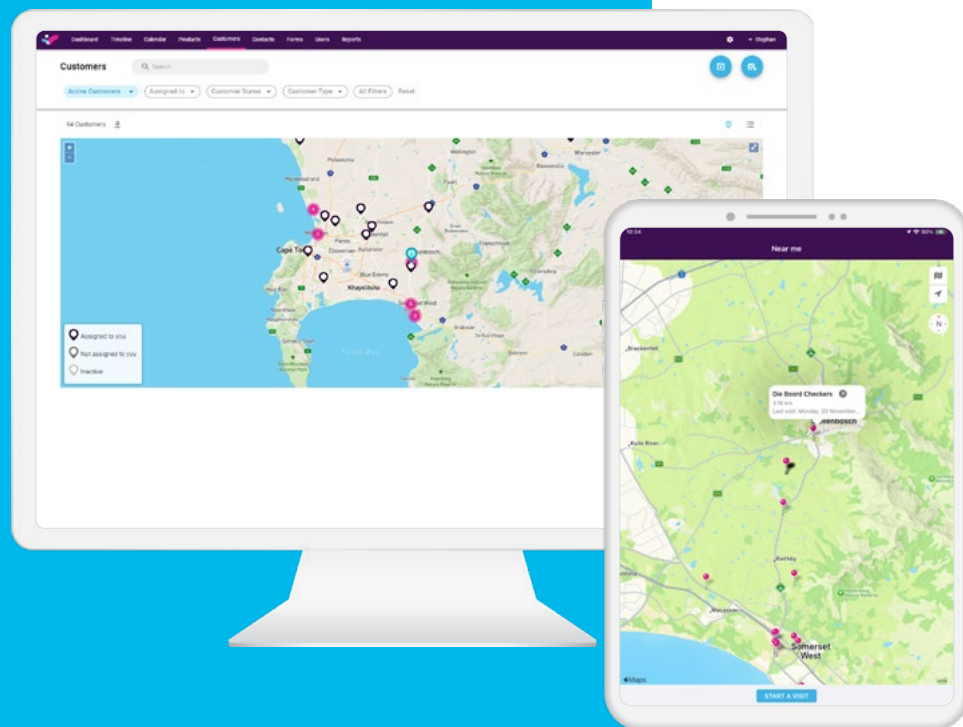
Dashboard Timeline Calendar Products Customers Contacts Forms Users Reports

Customers

Search

Active Customers Assigned to Customer Status Customer Type All Filters Reset

64 Customers

Cape Town

Khayelitsha

Stellenbosch

Somerset West

Assigned to you

Not assigned to you

Inactive

10:34

Near me

Brackenfell

Die Boord Checkers

3.16 km

Last visit: Monday, 20 November...

Stellenbosch

Kuils River

Raithby

Macassar

Somerset West

Maps

START A VISIT